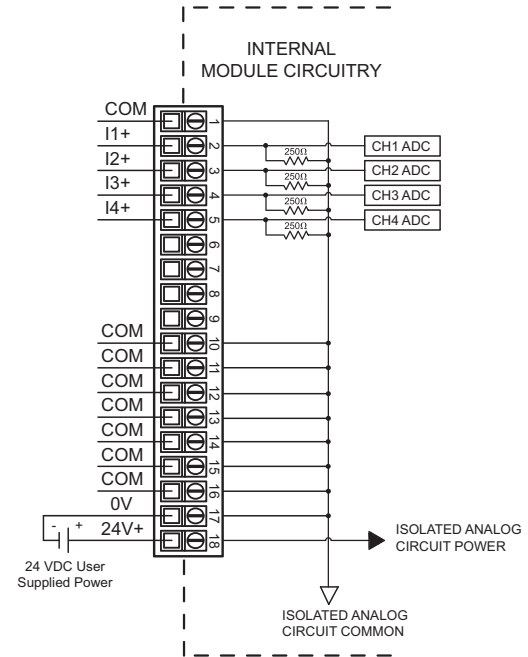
INTERNAL
MODULE CIRCUITRY

COM
I1+
I2+
I3+
I4+

1
2
3
4
5
6
7
8
9

250Ω
250Ω
250Ω
250Ω

CH1 ADC
CH2 ADC
CH3 ADC
CH4 ADC

COM
COM
COM
COM
COM
COM
COM
0V
24V+

10
11
12
13
14
15
16
17
18

-
+

24 VDC User
Supplied Power

ISOLATED ANALOG
CIRCUIT POWER

ISOLATED ANALOG
CIRCUIT COMMON